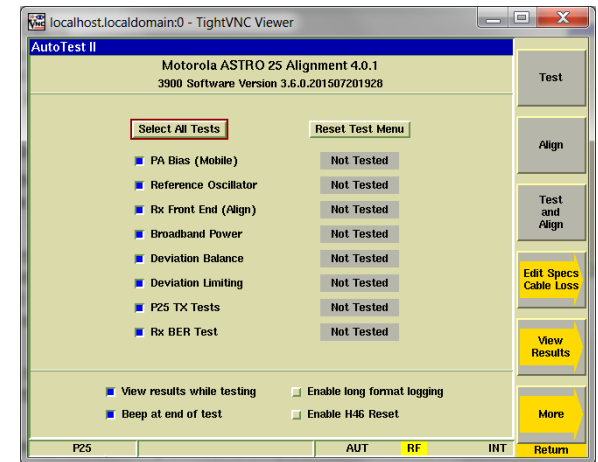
localhost.localdomain:0 - TightVNC Viewer

AutoTest II

Motorola ASTRO 25 Alignment 4.0.1
3900 Software Version 3.6.0.201507201928

Test

Select All Tests
Reset Test Menu

Align

| | |
|---|---|
| PA Bias (Mobile) | Not Tested |
| Reference Oscillator | Not Tested |
| Rx Front End (Align) | Not Tested |
| Broadband Power | Not Tested |
| Deviation Balance | Not Tested |
| Deviation Limiting | Not Tested |
| P25 TX Tests | Not Tested |
| Rx BER Test | Not Tested |

Test and Align

Edit Specs Cable Loss

View Results

View results while testing
Enable long format logging
Beep at end of test
Enable H46 Reset

More

P25 AUT RF INT

Return